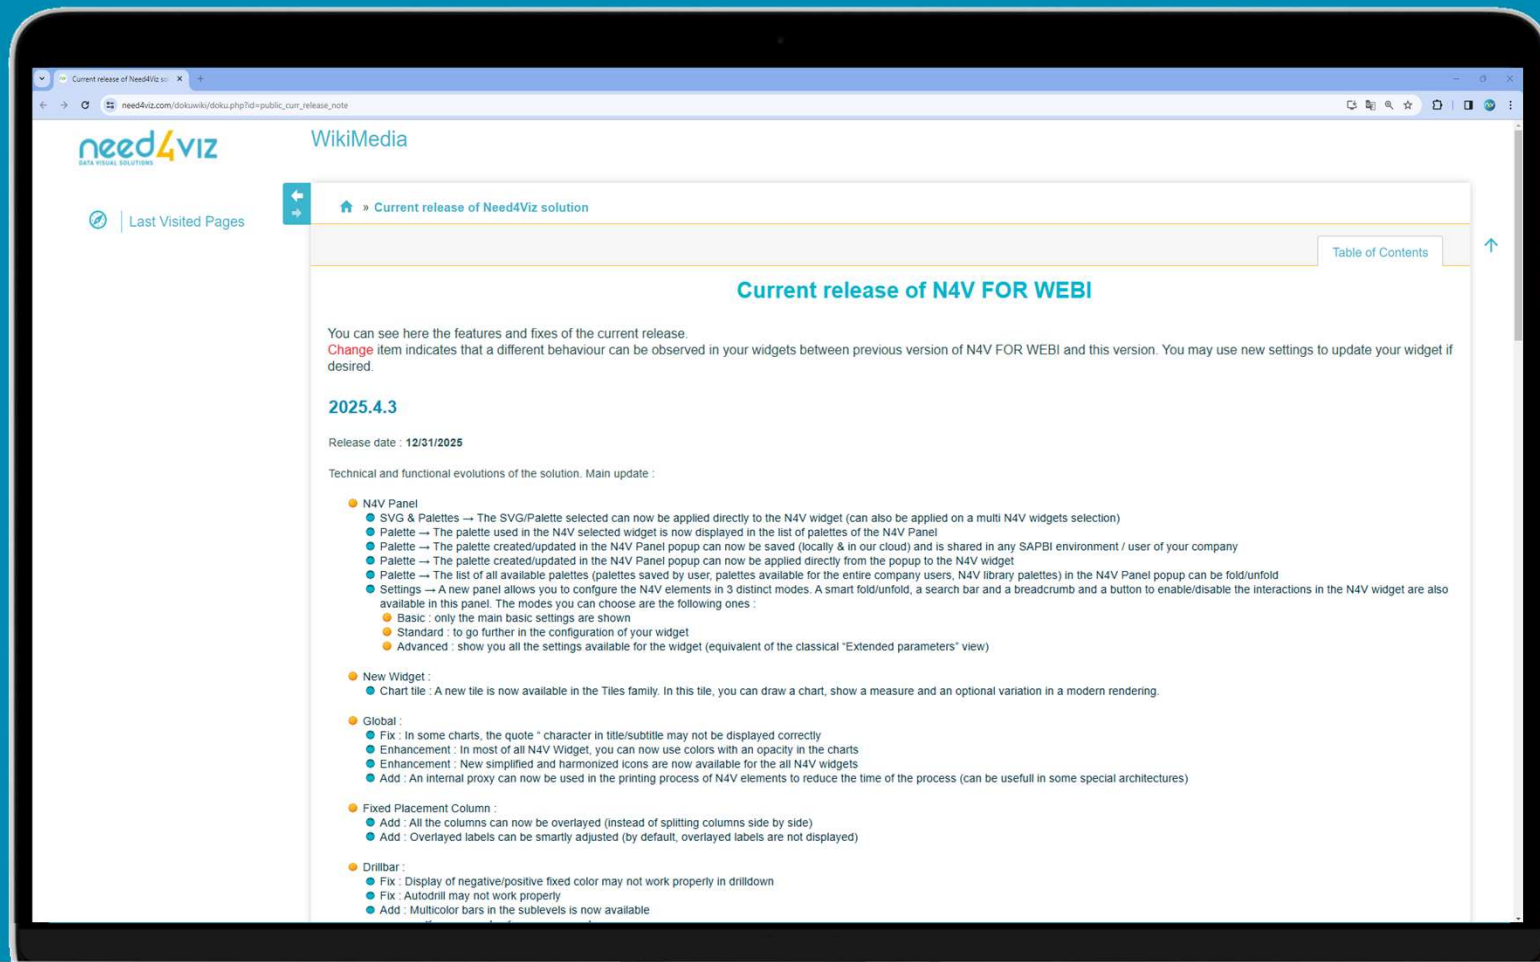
Current release of Need4Viz so ×

need4viz.com/dokuwiki/doku.php?id=public_curr_release_note

need4viz
DATA VISUAL SOLUTIONS

WikiMedia

Last Visited Pages

» Current release of Need4Viz solution

Table of Contents

Current release of N4V FOR WEBI

You can see here the features and fixes of the current release.
Change item indicates that a different behaviour can be observed in your widgets between previous version of N4V FOR WEBI and this version. You may use new settings to update your widget if desired.

2025.4.3

Release date : 12/31/2025

Technical and functional evolutions of the solution. Main update :

- N4V Panel
  - SVG & Palettes → The SVG/Palette selected can now be applied directly to the N4V widget (can also be applied on a multi N4V widgets selection)
  - Palette → The palette used in the N4V selected widget is now displayed in the list of palettes of the N4V Panel
  - Palette → The palette created/updated in the N4V Panel popup can now be saved (locally & in our cloud) and is shared in any SAPBI environment / user of your company
  - Palette → The palette created/updated in the N4V Panel popup can now be applied directly from the popup to the N4V widget
  - Palette → The list of all available palettes (palettes saved by user, palettes available for the entire company users, N4V library palettes) in the N4V Panel popup can be fold/unfold
  - Settings → A new panel allows you to confgure the N4V elements in 3 distinct modes. A smart fold/unfold, a search bar and a breadcrumb and a button to enable/disable the interactions in the N4V widget are also available in this panel. The modes you can choose are the following ones :
    - Basic : only the main basic settings are shown
    - Standard : to go further in the configuration of your widget
    - Advanced : show you all the settings available for the widget (equivalent of the classical "Extended parameters" view)

- New Widget :
  - Chart tile : A new tile is now available in the Tiles family. In this tile, you can draw a chart, show a measure and an optional variation in a modern rendering.

- Global :
  - Fix : In some charts, the quote " character in title/subtitle may not be displayed correctly
  - Enhancement : In most of all N4V Widget, you can now use colors with an opacity in the charts
  - Enhancement : New simplified and harmonized icons are now available for the all N4V widgets
  - Add : An internal proxy can now be used in the printing process of N4V elements to reduce the time of the process (can be usefull in some special architectures)

- Fixed Placement Column :
  - Add : All the columns can now be overlayed (instead of splitting columns side by side)
  - Add : Overlayed labels can be smartly adjusted (by default, overlayed labels are not displayed)

- Drillbar :
  - Fix : Display of negative/positive fixed color may not work properly in drilldown
  - Fix : Autodrill may not work properly
  - Add : Multicolor bars in the sublevels is now available